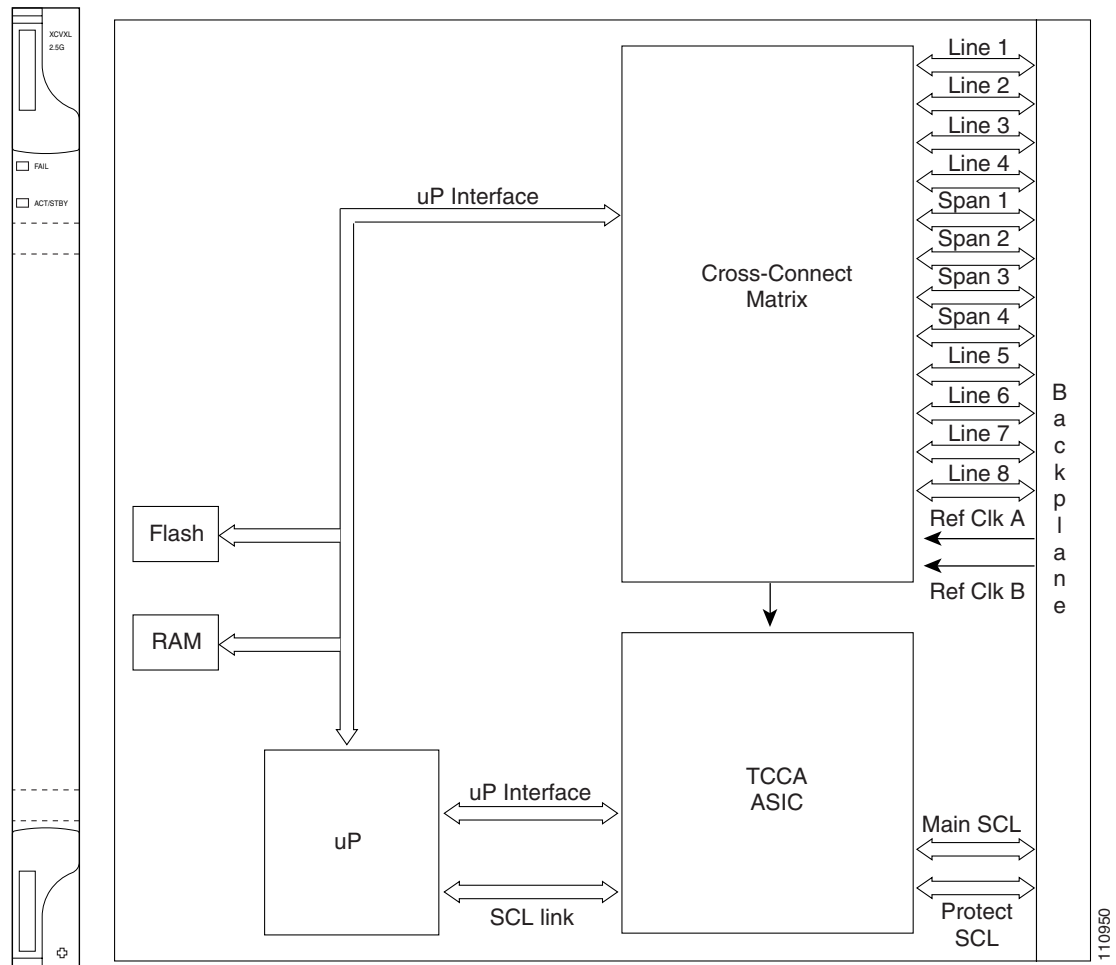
XCVXL
2.5G

FAIL

ACT/STBY

uP Interface

Cross-Connect
Matrix

Line 1
Line 2
Line 3
Line 4
Span 1
Span 2
Span 3
Span 4
Line 5
Line 6
Line 7
Line 8
Ref Clk A
Ref Clk B

B
a
c
k
p
l
a
n
e

Flash

RAM

uP

uP Interface

SCL link

TCCA
ASIC

Main SCL

Protect
SCL

110950